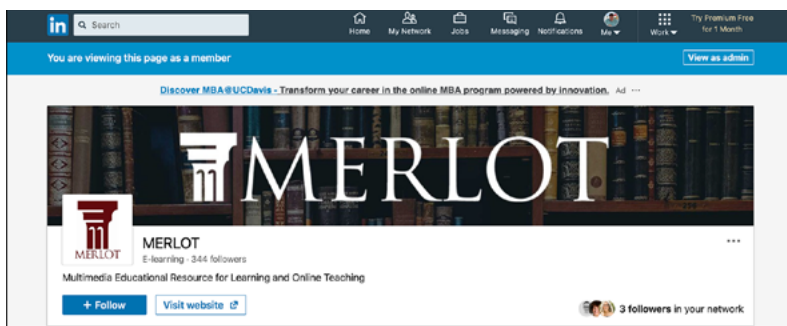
in Search

Home My Network Jobs Messaging Notifications Me Work Try Premium Free for 1 Month

You are viewing this page as a member

View as admin

Discover MBA@UCDavis - Transform your career in the online MBA program powered by innovation. Ad ···

MERLOT

MERLOT

MERLOT

E-learning · 344 followers

Multimedia Educational Resource for Learning and Online Teaching

+ Follow

Visit website

3 followers in your network

···